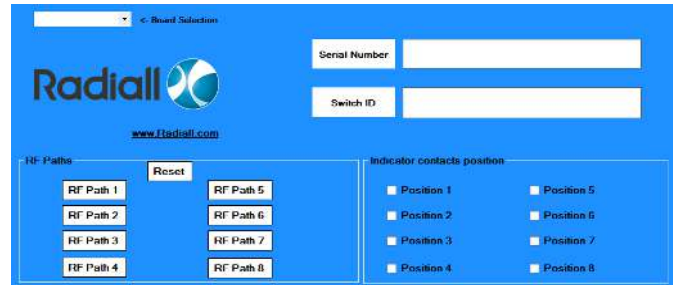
<- Board Selection

Radiall

www.Radiall.com

Serial Number

Switch ID

RF Paths

Reset

RF Path 1
RF Path 2
RF Path 3
RF Path 4
RF Path 5
RF Path 6
RF Path 7
RF Path 8

Indicator contacts position

Position 1
Position 2
Position 3
Position 4
Position 5
Position 6
Position 7
Position 8